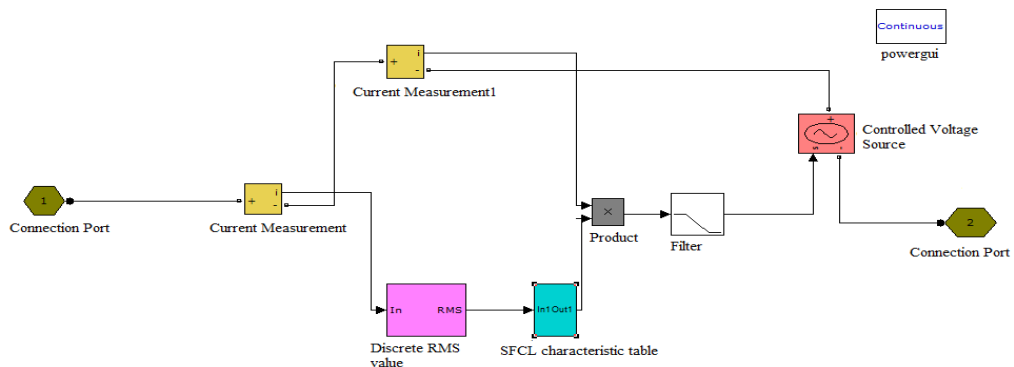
Continuous
powergui

i
+
-
Current Measurement1

+
Controlled Voltage Source

1
Connection Port

i
+
-
Current Measurement

×
Product

Filter

2
Connection Port

In
RMS
Discrete RMS value

In1
Out1
SFCL characteristic table